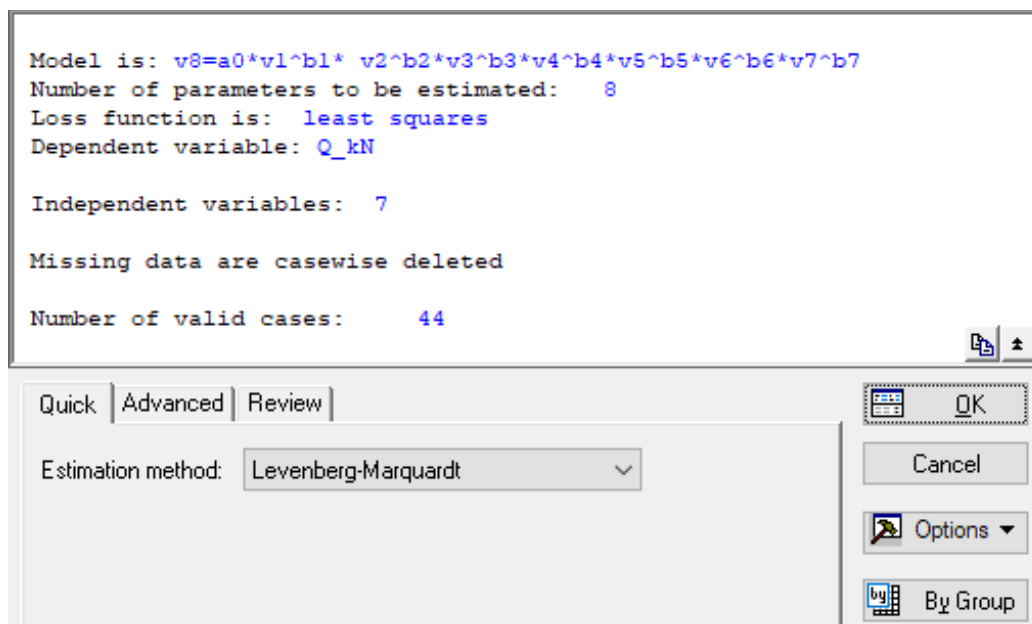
Model is: v8=a0*v1^b1* v2^b2*v3^b3*v4^b4*v5^b5*v6^b6*v7^b7
Number of parameters to be estimated: 8
Loss function is: least squares
Dependent variable: Q_kN

Independent variables: 7

Missing data are casewise deleted

Number of valid cases: 44

Quick | Advanced | Review

Estimation method: Levenberg-Marquardt

OK

Cancel

Options ▼

By Group